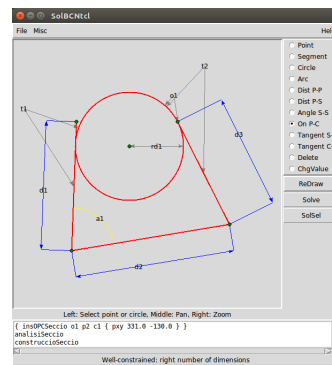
SolBCNtcl

File Misc

Hel

Point
Segment
Circle
Arc
Dist P-P
Dist P-S
Angle S-S
On P-C
Tangent S-
Tangent C
Delete
ChgValue

ReDraw
Solve
SolSel

t2
o1
t1
rd1
d3
d1
a1
d2

Left: Select point or circle, Middle: Pan, Right: Zoom

{ insOPCSeccio o1 p2 c1 { pxy 331.0 -130.0 } }
analisiSeccio
construccioSeccio

Well-constrained: right number of dimensions